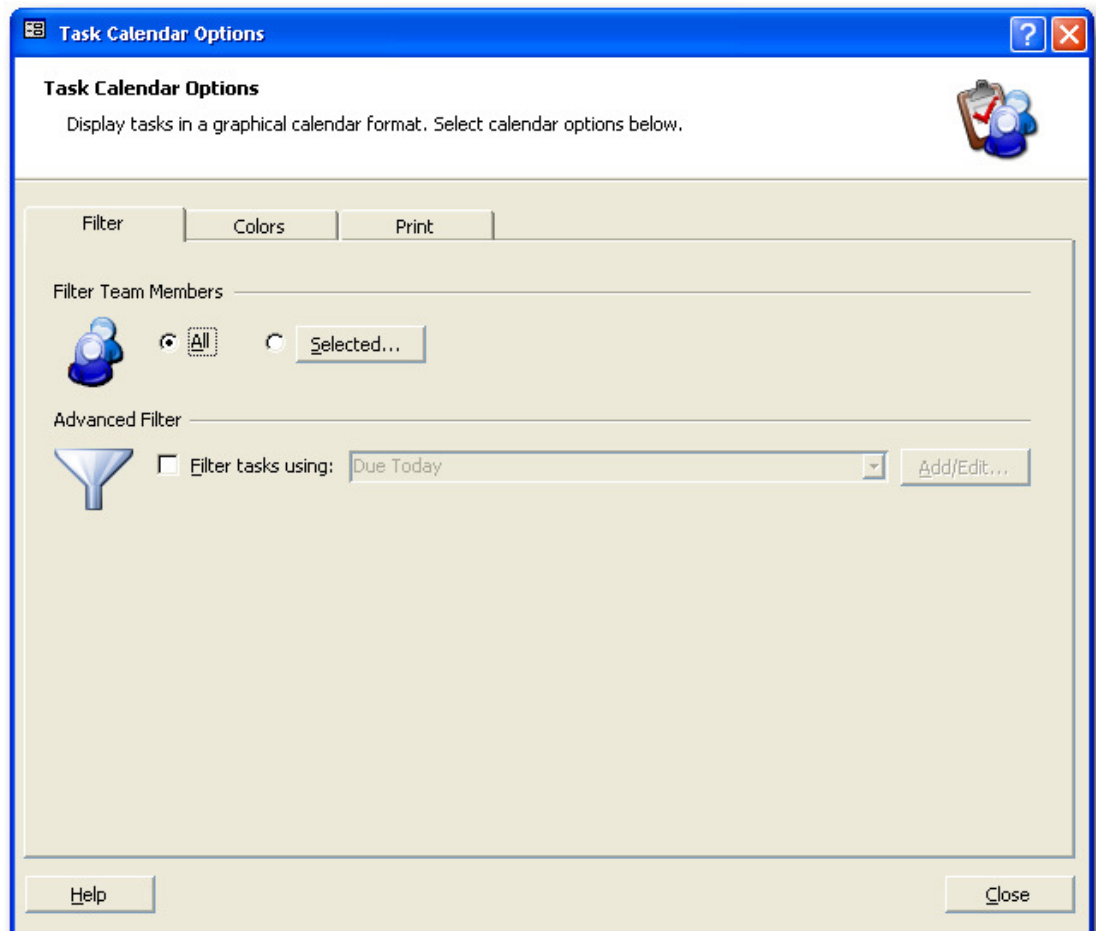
Task Calendar Options

Task Calendar Options

Display tasks in a graphical calendar format. Select calendar options below.

Filter

Colors

Print

Filter Team Members

All

Selected...

Advanced Filter

Filter tasks using:

Due Today

Add/Edit...

Help

Close